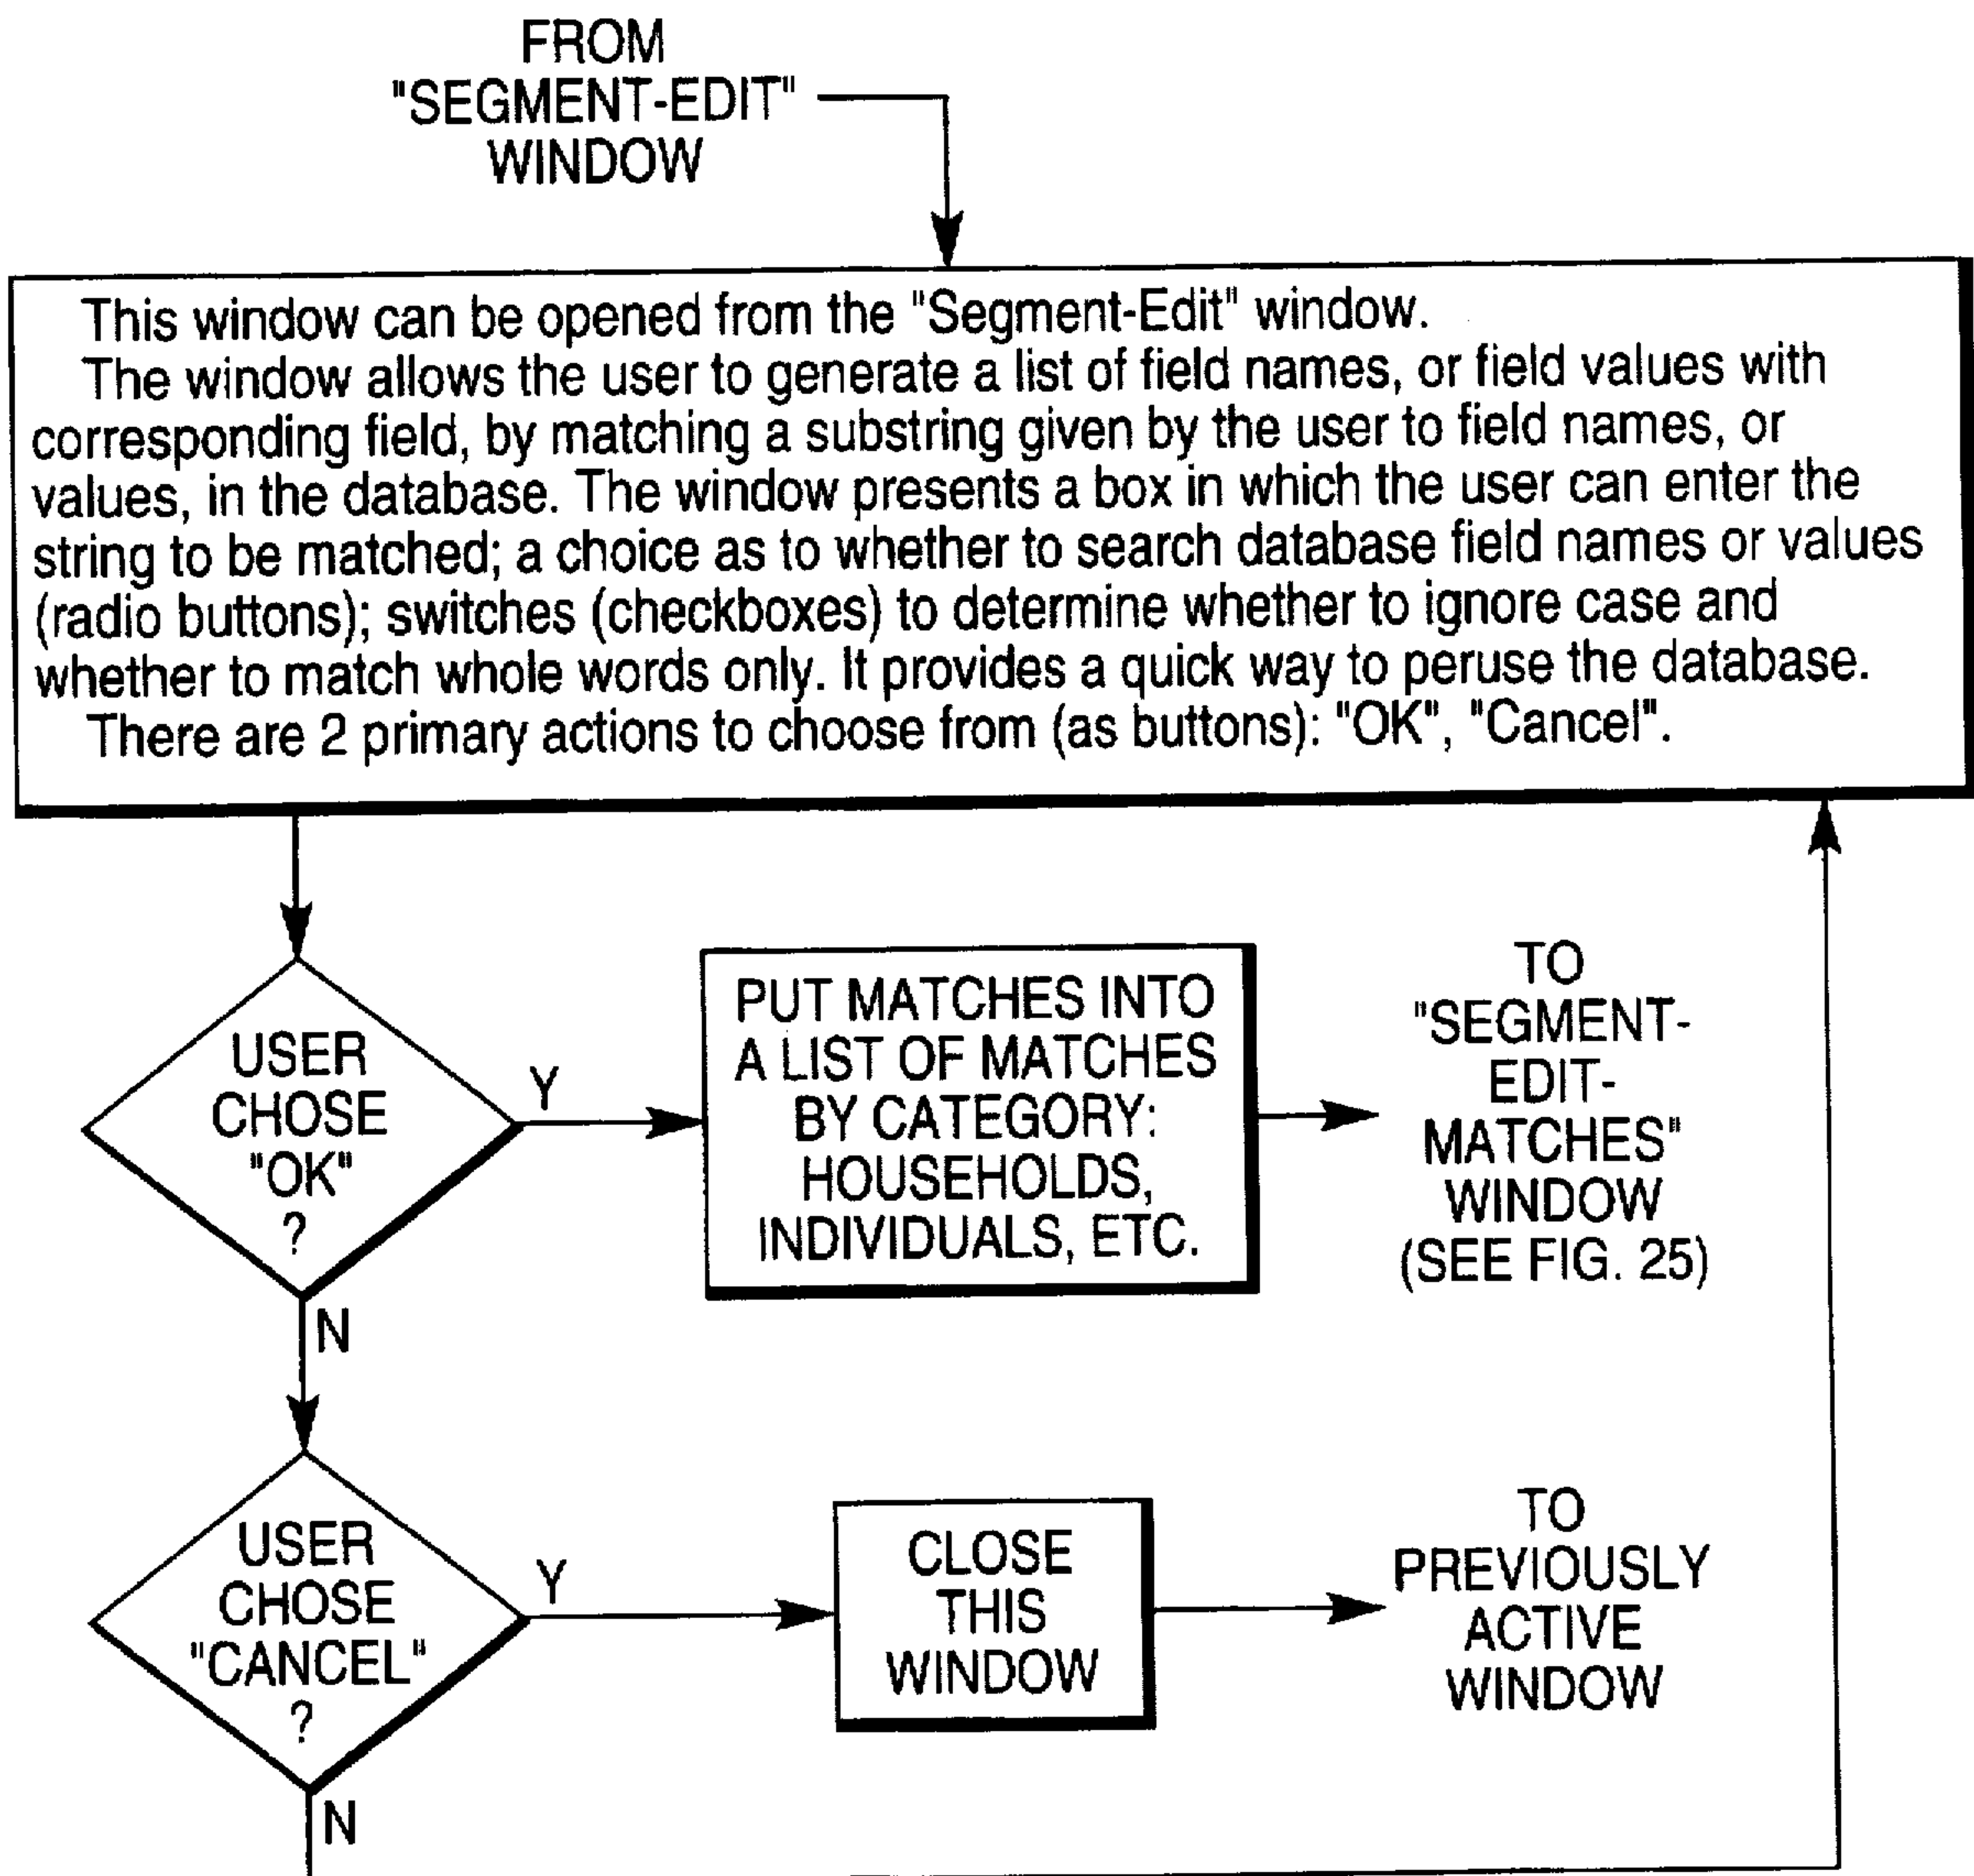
FROM "SEGMENT-EDIT" WINDOW

This window can be opened from the "Segment-Edit" window.
The window allows the user to generate a list of field names, or field values with corresponding field, by matching a substring given by the user to field names, or values, in the database. The window presents a box in which the user can enter the string to be matched; a choice as to whether to search database field names or values (radio buttons); switches (checkboxes) to determine whether to ignore case and whether to match whole words only. It provides a quick way to peruse the database.
There are 2 primary actions to choose from (as buttons): "OK", "Cancel".

USER CHOSE "OK" ?

Y

PUT MATCHES INTO A LIST OF MATCHES BY CATEGORY: HOUSEHOLDS, INDIVIDUALS, ETC.

TO "SEGMENT-EDIT-MATCHES" WINDOW (SEE FIG. 25)

N

USER CHOSE "CANCEL" ?

Y

CLOSE THIS WINDOW

TO PREVIOUSLY ACTIVE WINDOW

N